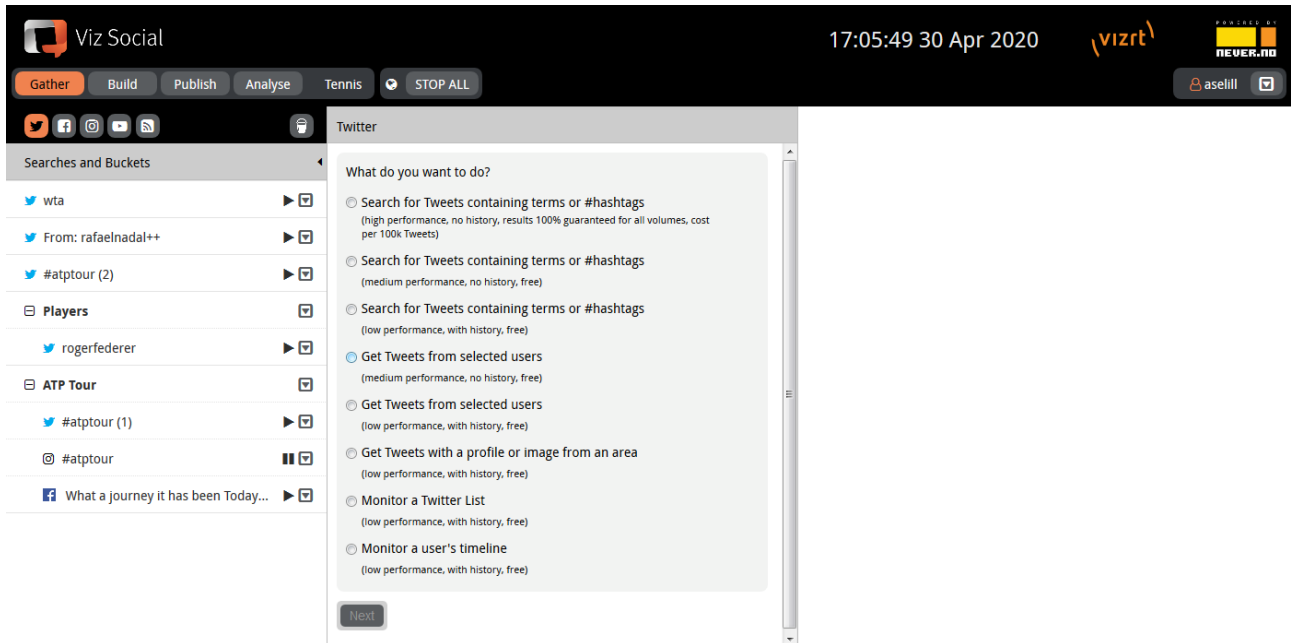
Viz Social

17:05:49 30 Apr 2020

vizrt

POWERED BY NEVER.NO

Gather Build Publish Analyse Tennis STOP ALL

aselill

Searches and Buckets

wta

From: rafaelnadal++

#atptour (2)

Players

rogerfederer

ATP Tour

#atptour (1)

#atptour

What a journey it has been Today...

Twitter

What do you want to do?

Search for Tweets containing terms or #hashtags
(high performance, no history, results 100% guaranteed for all volumes, cost per 100k Tweets)

Search for Tweets containing terms or #hashtags
(medium performance, no history, free)

Search for Tweets containing terms or #hashtags
(low performance, with history, free)

Get Tweets from selected users
(medium performance, no history, free)

Get Tweets from selected users
(low performance, with history, free)

Get Tweets with a profile or image from an area
(low performance, with history, free)

Monitor a Twitter List
(low performance, with history, free)

Monitor a user's timeline
(low performance, with history, free)

Next